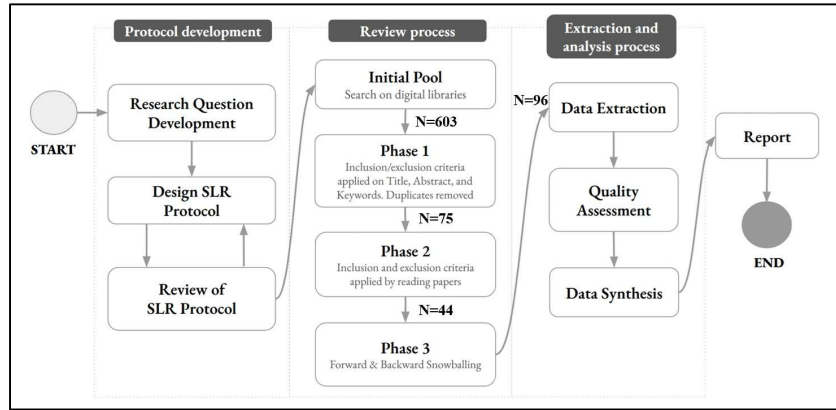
Protocol development

Review process

Extraction and analysis process

START

Research Question Development

Design SLR Protocol

Review of SLR Protocol

Initial Pool
Search on digital libraries

N=603

Phase 1
Inclusion/exclusion criteria applied on Title, Abstract, and Keywords. Duplicates removed

N=75

Phase 2
Inclusion and exclusion criteria applied by reading papers

N=44

Phase 3
Forward & Backward Snowballing

N=96

Data Extraction

Quality Assessment

Data Synthesis

Report

END